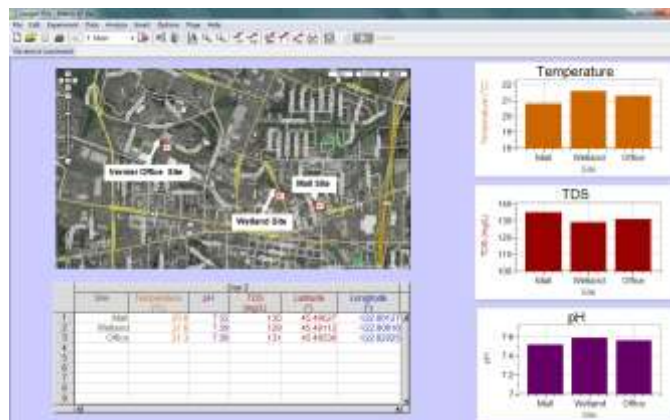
Vernier Office Site
Mall Site
Wetland Site

Data Set 2

| | Site | Temperature (°C) | pH | TDS (mg/L) | Latitude (°) | Longitude (°) |
|---|---|---|---|---|---|---|
| 1 | Mall | 20.8 | 7.52 | 135 | 45.49627 | -122.80127 |
| 2 | Wetland | 21.6 | 7.58 | 129 | 45.49112 | -122.80610 |
| 3 | Office | 21.2 | 7.56 | 131 | 45.49526 | -122.82093 |
| 4 | | | | | | |
| 5 | | | | | | |
| 6 | | | | | | |
| 7 | | | | | | |
| 8 | | | | | | |
| 9 | | | | | | |

Temperature
Temperature (°C)
22
21
20
19
18
Mall
Wetland
Office
Site

TDS
TDS (mg/L)
140
135
130
125
120
Mall
Wetland
Office
Site

pH
pH
7.6
7.4
7.2
7
Mall
Wetland
Office
Site